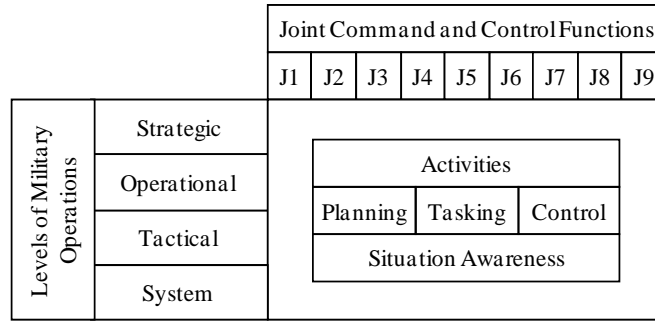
Joint Command and Control Functions

| J1 | J2 | J3 | J4 | J5 | J6 | J7 | J8 | J9 |
|---|---|---|---|---|---|---|---|---|

Levels of Military Operations

Strategic
Operational
Tactical
System

Activities

| Planning | Tasking | Control |
|---|---|---|

Situation Awareness